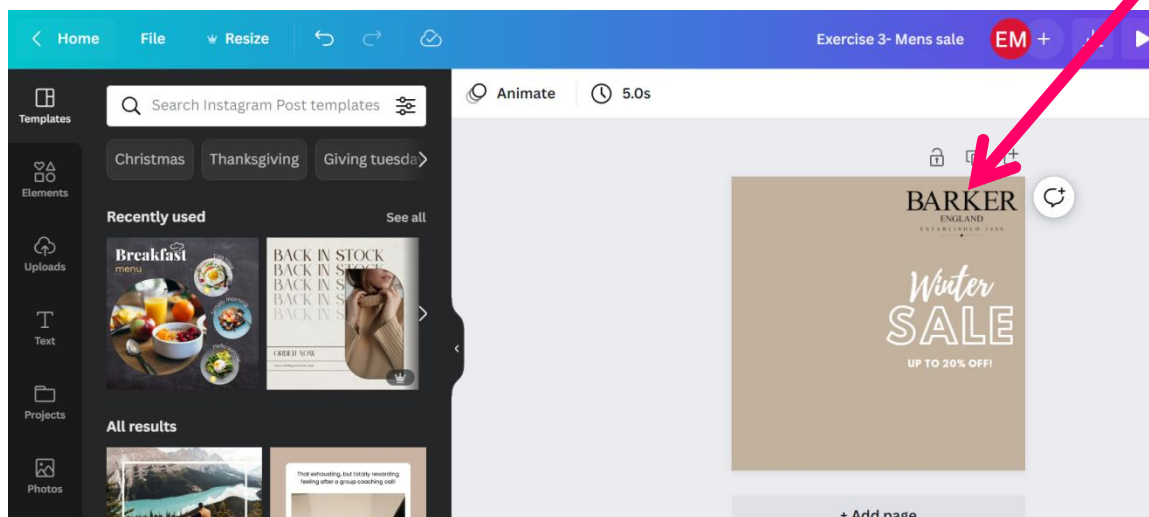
Home File Resize

Exercise 3- Mens sale EM +

Templates

Elements

Uploads

Text

Projects

Photos

Search Instagram Post templates

Christmas Thanksgiving Giving tuesda

Recently used See all

Breakfast menu

BACK IN STOCK
BACK IN STOCK
BACK IN S
BACK IN S
BACK IN S

ORDER NOW

All results

That exhausting, but totally rewarding feeling after a group coaching call!

Animate 5.0s

BARKER
ENGLAND
ESTABLISHED 1880

Winter
SALE
UP TO 20% OFF!

+ Add page